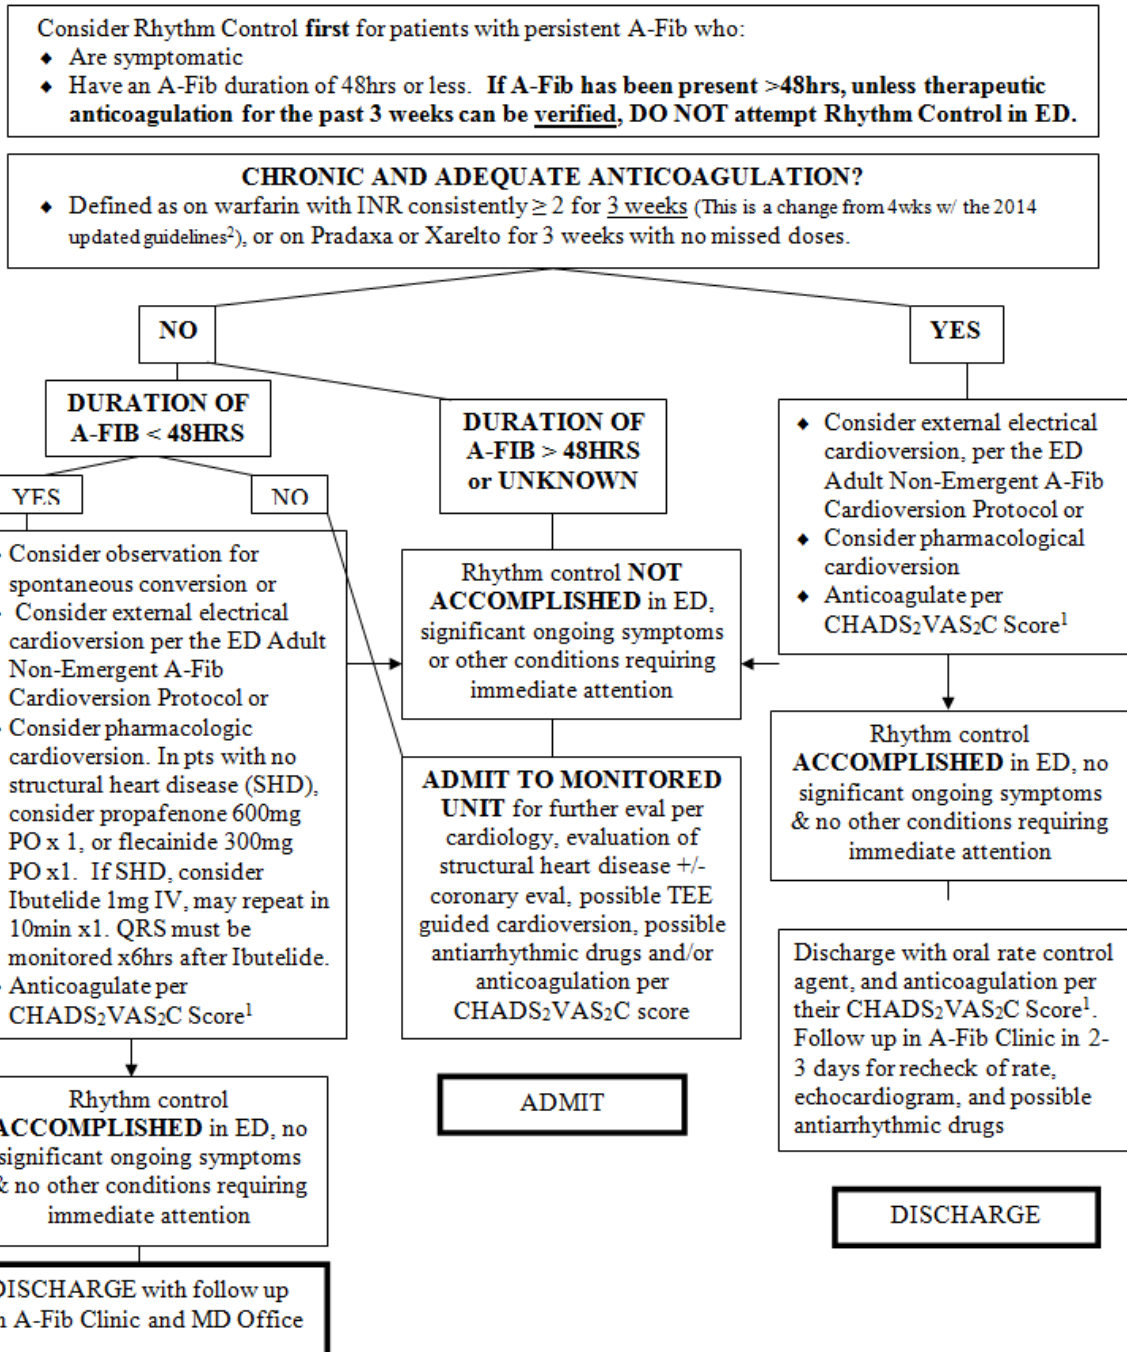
Consider Rhythm Control **first** for patients with persistent A-Fib who:
- Are symptomatic
- Have an A-Fib duration of 48hrs or less. **If A-Fib has been present >48hrs, unless therapeutic anticoagulation for the past 3 weeks can be verified, DO NOT attempt Rhythm Control in ED.**

**CHRONIC AND ADEQUATE ANTICOAGULATION?**
- Defined as on warfarin with INR consistently $\geq 2$ for 3 weeks (This is a change from 4wks w/ the 2014 updated guidelines$^2$), or on Pradaxa or Xarelto for 3 weeks with no missed doses.

**NO**

**YES**

**DURATION OF A-FIB < 48HRS**

YES

NO

Consider observation for spontaneous conversion or
Consider external electrical cardioversion per the ED Adult Non-Emergent A-Fib Cardioversion Protocol or
Consider pharmacologic cardioversion. In pts with no structural heart disease (SHD), consider propafenone 600mg PO x 1, or flecainide 300mg PO x1. If SHD, consider Ibutelide 1mg IV, may repeat in 10min x1. QRS must be monitored x6hrs after Ibutelide.
Anticoagulate per CHADS$_2$VAS$_2$C Score$^1$

Rhythm control **ACCOMPLISHED** in ED, no significant ongoing symptoms & no other conditions requiring immediate attention

DISCHARGE with follow up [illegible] A-Fib Clinic and MD Office

**DURATION OF A-FIB > 48HRS or UNKNOWN**

Rhythm control **NOT ACCOMPLISHED** in ED, significant ongoing symptoms or other conditions requiring immediate attention

**ADMIT TO MONITORED UNIT** for further eval per cardiology, evaluation of structural heart disease +/- coronary eval, possible TEE guided cardioversion, possible antiarrhythmic drugs and/or anticoagulation per CHADS$_2$VAS$_2$C score

ADMIT

- Consider external electrical cardioversion, per the ED Adult Non-Emergent A-Fib Cardioversion Protocol or
- Consider pharmacological cardioversion
- Anticoagulate per CHADS$_2$VAS$_2$C Score$^1$

Rhythm control **ACCOMPLISHED** in ED, no significant ongoing symptoms & no other conditions requiring immediate attention

Discharge with oral rate control agent, and anticoagulation per their CHADS$_2$VAS$_2$C Score$^1$. Follow up in A-Fib Clinic in 2-3 days for recheck of rate, echocardiogram, and possible antiarrhythmic drugs

DISCHARGE